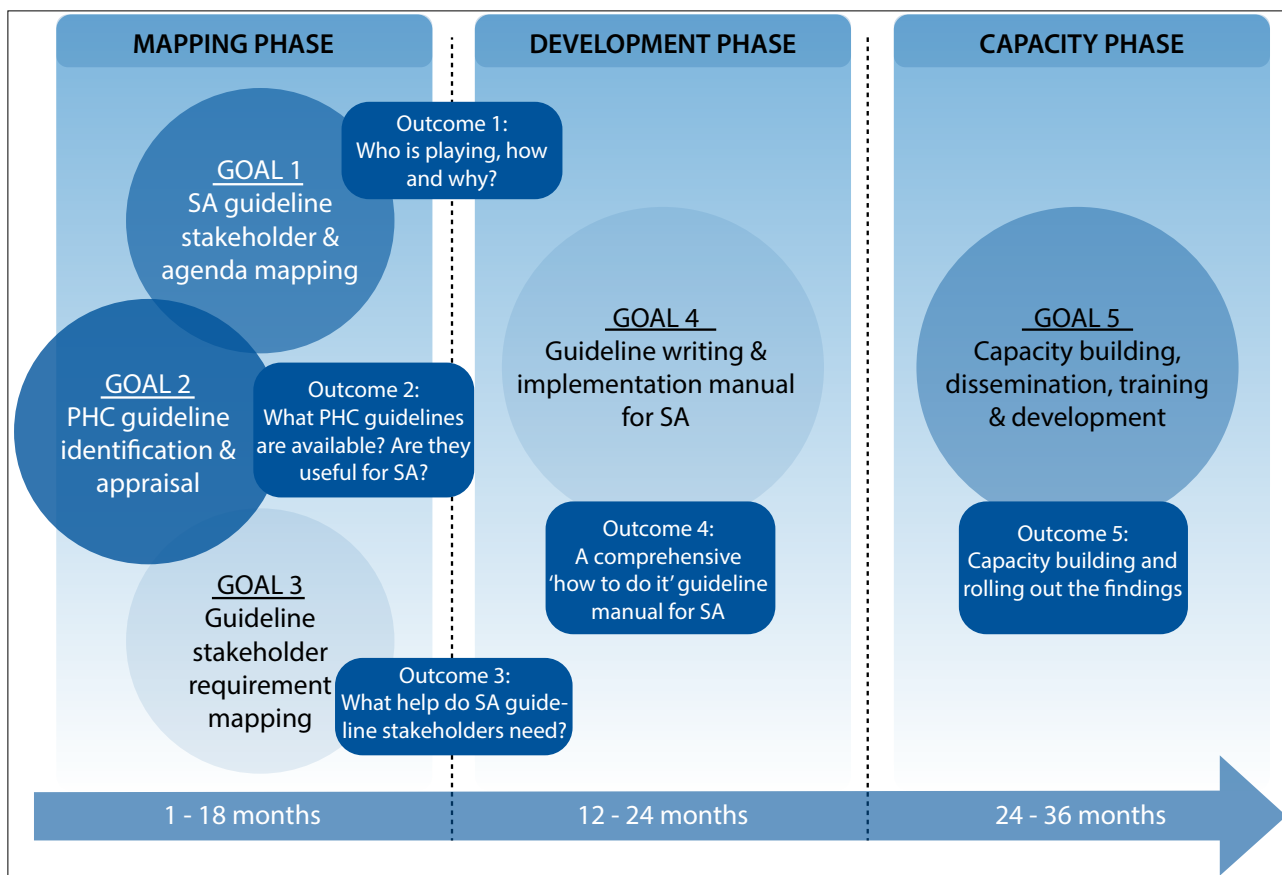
MAPPING PHASE

GOAL 1
SA guideline stakeholder & agenda mapping

Outcome 1:
Who is playing, how and why?

GOAL 2
PHC guideline identification & appraisal

Outcome 2:
What PHC guidelines are available? Are they useful for SA?

GOAL 3
Guideline stakeholder requirement mapping

Outcome 3:
What help do SA guideline stakeholders need?

DEVELOPMENT PHASE

GOAL 4
Guideline writing & implementation manual for SA

Outcome 4:
A comprehensive 'how to do it' guideline manual for SA

CAPACITY PHASE

GOAL 5
Capacity building, dissemination, training & development

Outcome 5:
Capacity building and rolling out the findings

1 - 18 months

12 - 24 months

24 - 36 months